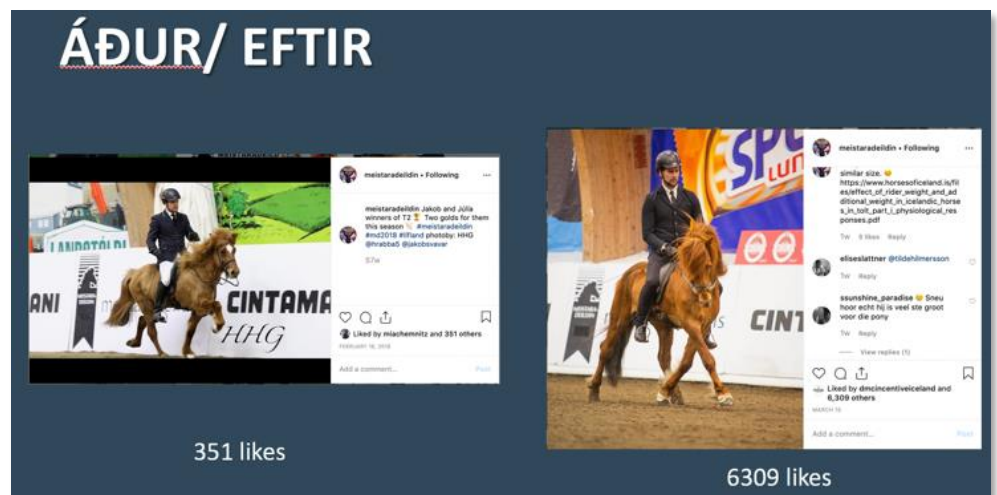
ÁÐUR/ EFTIR

LANDSTÓLPI
ANI CINTAMA
HHG

meistaradeildin • Following

meistaradeildin Jakob and Júlía winners of T2 🏆 Two golds for them this season #meistaradeildin #md2018 #lifland photoby: HHG @hrabba5 @jakobsvavar

57w

Liked by miachemnitz and 351 others

FEBRUARY 16, 2018

Add a comment...

Post

351 likes

SP
LUN
CINT

meistaradeildin • Following

similar size. https://www.horsesoficeland.is/files/effect_of_rider_weight_and_additional_weight_in_icelandic_horses_in_tolt_part_i_physiological_responses.pdf

7w 6 likes Reply

eliseslattner @tildehilmersson

7w Reply

ssunshine_paradise Sneu hoor echt hij is veel ste groot voor die pony

7w Reply

View replies (1)

Liked by dmcincentiveiceland and 6,309 others

MARCH 15

Add a comment...

Post

6309 likes